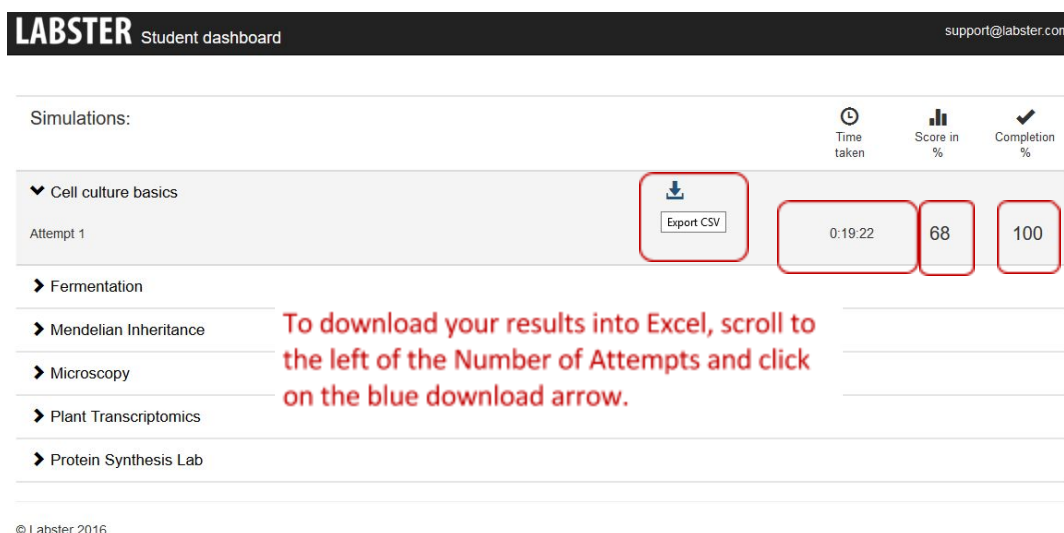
LABSTER Student dashboard

support@labster.com

Simulations:

Time taken

Score in %

Completion %

Cell culture basics

Attempt 1

Export CSV

0:19:22

68

100

Fermentation

Mendelian Inheritance

Microscopy

Plant Transcriptomics

Protein Synthesis Lab

To download your results into Excel, scroll to the left of the Number of Attempts and click on the blue download arrow.

© Labster 2016